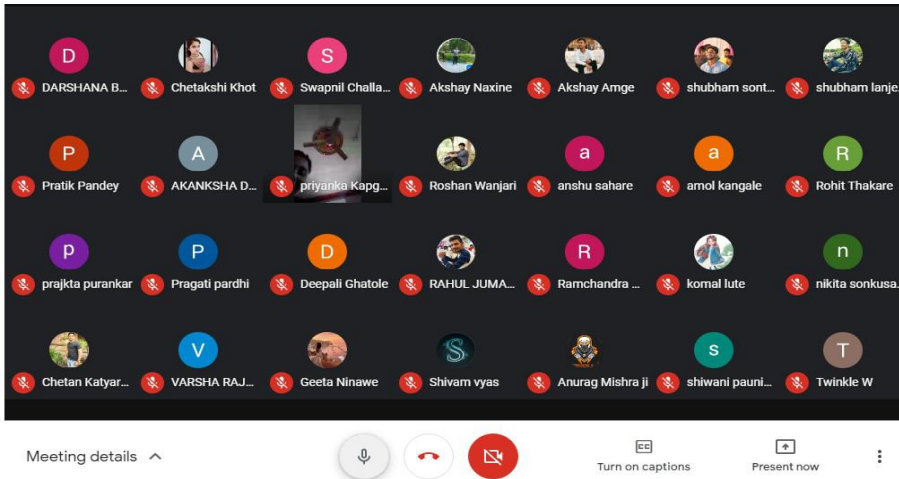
D
DARSHANA B...
Chetakshi Khot
S
Swapnil Challa...
Akshay Naxine
Akshay Amge
shubham sont...
shubham lanje

P
Pratik Pandey
A
AKANKSHA D...
priyanka Kapg...
Roshan Wanjari
a
anshu sahare
a
amol kangale
R
Rohit Thakare

p
prajkta purankar
P
Pragati pardhi
D
Deepali Ghatole
RAHUL JUMA...
R
Ramchandra ...
komal lute
n
nikita sonkusa...

Chetan Katyar...
V
VARSHA RAJ...
Geeta Ninawe
Shivam vyas
Anurag Mishra ji
s
shiwani pauni...
T
Twinkle W

Meeting details
CC
Turn on captions
Present now